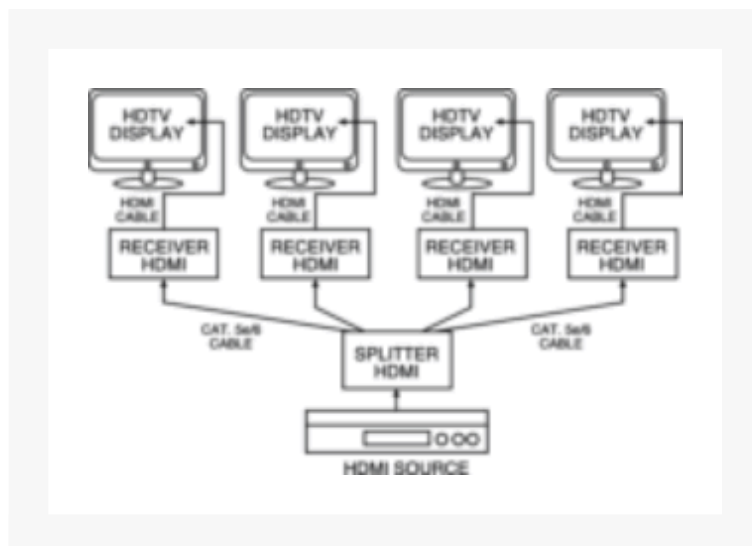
HDTV DISPLAY

HDTV DISPLAY

HDTV DISPLAY

HDTV DISPLAY

HDMI CABLE

HDMI CABLE

HDMI CABLE

HDMI CABLE

RECEIVER HDMI

RECEIVER HDMI

RECEIVER HDMI

RECEIVER HDMI

CAT. 5e/6 CABLE

CAT. 5e/6 CABLE

SPLITTER HDMI

HDMI SOURCE